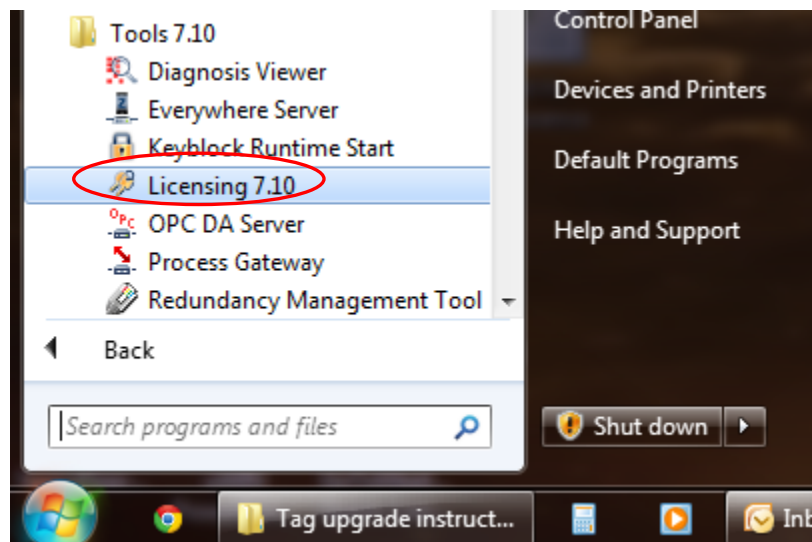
Tools 7.10
Diagnosis Viewer
Everywhere Server
Keyblock Runtime Start
Licensing 7.10
OPC DA Server
Process Gateway
Redundancy Management Tool
Back
Search programs and files

Control Panel
Devices and Printers
Default Programs
Help and Support
Shut down

Tag upgrade instruct...
Inb